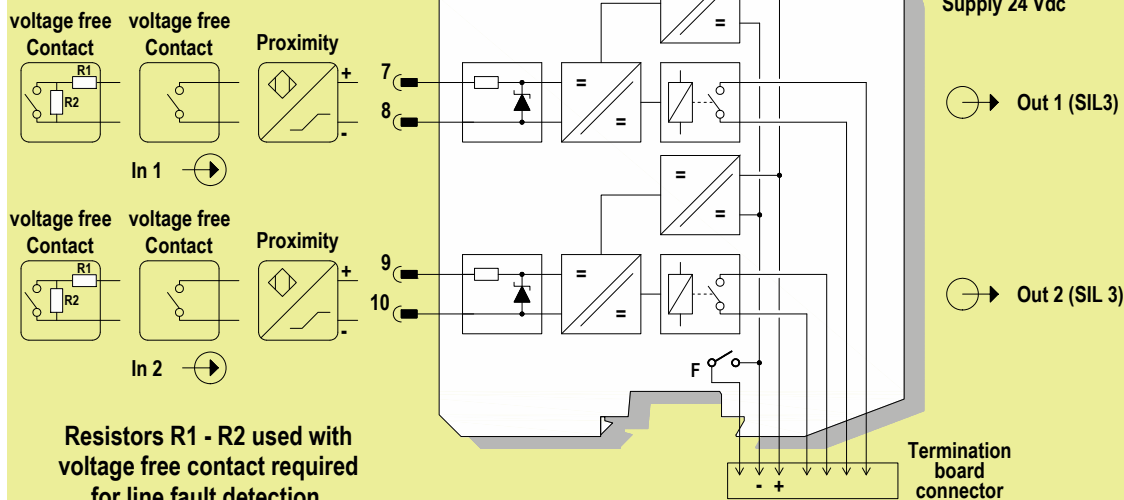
Supply 24 Vdc

voltage free Contact
R1
R2
voltage free Contact
Proximity
+
-
In 1
7
8
=
=
=
=
Out 1 (SIL3)
=
=

voltage free Contact
R1
R2
voltage free Contact
Proximity
+
-
In 2
9
10
=
=
Out 2 (SIL 3)
F

Resistors R1 - R2 used with voltage free contact required for line fault detection

- +
Termination board connector